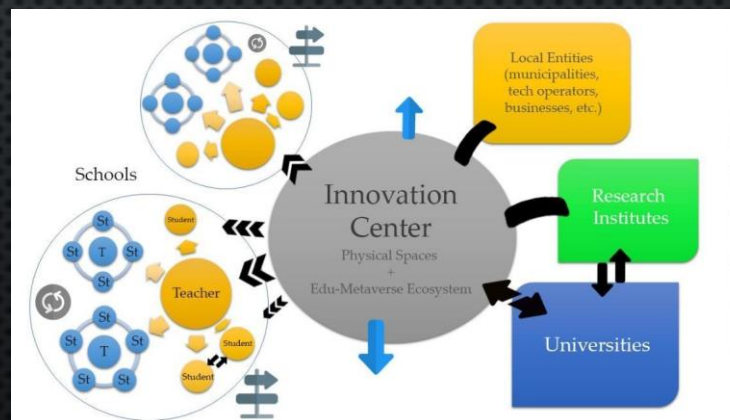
Local Entities (municipalities, tech operators, businesses, etc.)

Schools

Innovation Center

Physical Spaces
+
Edu-Metaverse Ecosystem

Research Institutes

Universities

St
St
T
St
St
St

Student

Teacher

St
St
T
St
St
St

Student

Student